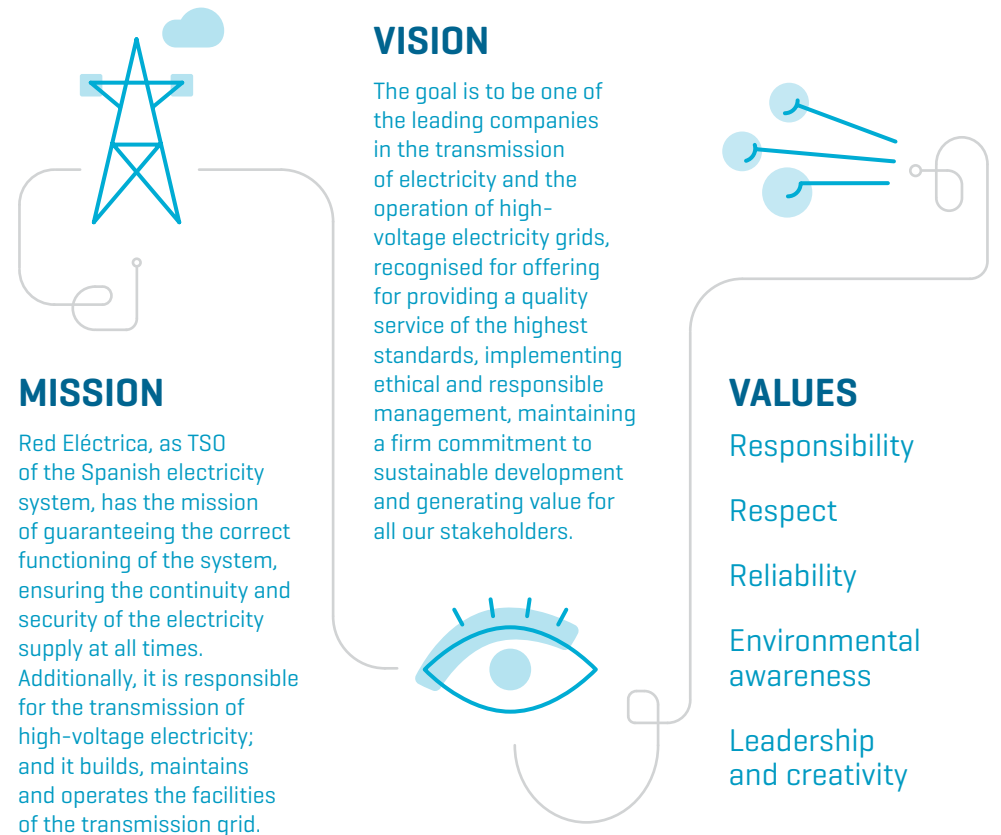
VISION

The goal is to be one of the leading companies in the transmission of electricity and the operation of high-voltage electricity grids, recognised for offering for providing a quality service of the highest standards, implementing ethical and responsible management, maintaining a firm commitment to sustainable development and generating value for all our stakeholders.

MISSION

Red Eléctrica, as TSO of the Spanish electricity system, has the mission of guaranteeing the correct functioning of the system, ensuring the continuity and security of the electricity supply at all times. Additionally, it is responsible for the transmission of high-voltage electricity; and it builds, maintains and operates the facilities of the transmission grid.

VALUES

Responsibility

Respect

Reliability

Environmental awareness

Leadership and creativity